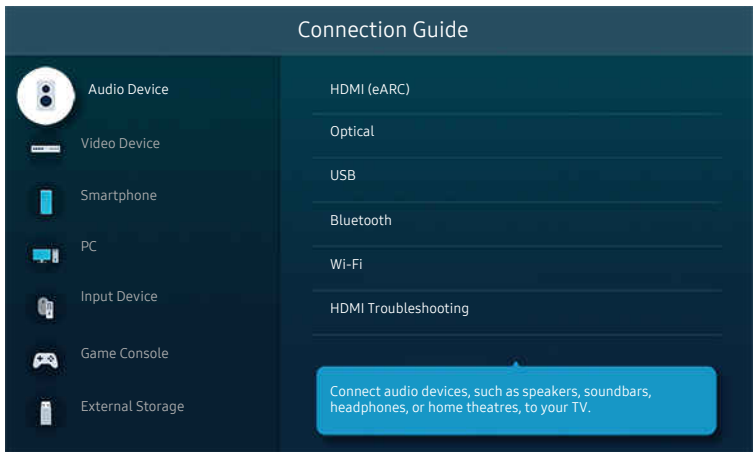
Connection Guide

Audio Device

Video Device

Smartphone

PC

Input Device

Game Console

External Storage

HDMI (eARC)

Optical

USB

Bluetooth

Wi-Fi

HDMI Troubleshooting

Connect audio devices, such as speakers, soundbars, headphones, or home theatres, to your TV.